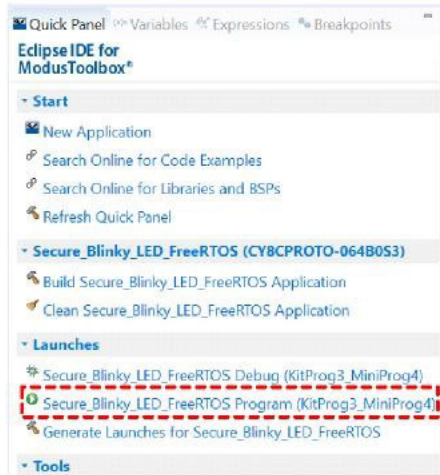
Quick Panel Variables Expressions Breakpoints

Eclipse IDE for ModusToolbox®

Start

New Application

Search Online for Code Examples

Search Online for Libraries and BSPs

Refresh Quick Panel

Secure_Blinky_LED_FreeRTOS (CY8CPROTO-064B0S3)

Build Secure_Blinky_LED_FreeRTOS Application

Clean Secure_Blinky_LED_FreeRTOS Application

Launches

Secure_Blinky_LED_FreeRTOS Debug (KitProg3_MiniProg4)

Secure_Blinky_LED_FreeRTOS Program (KitProg3_MiniProg4)

Generate Launches for Secure_Blinky_LED_FreeRTOS

Tools